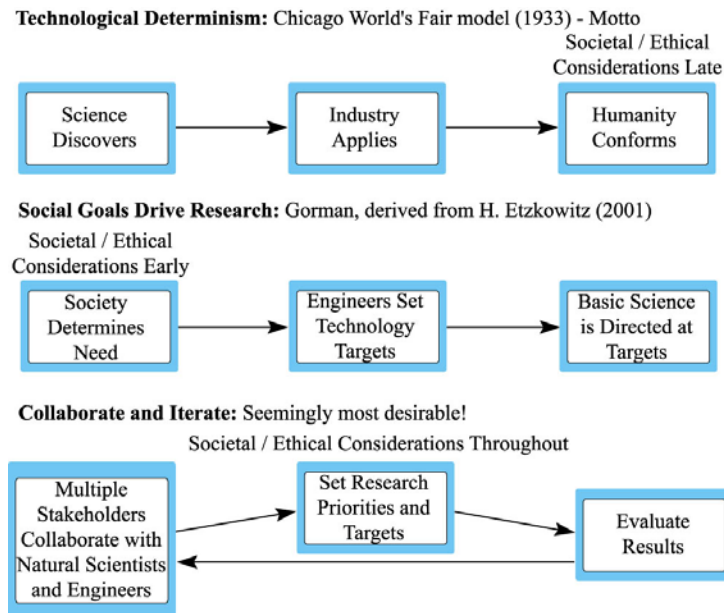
**Technological Determinism:** Chicago World's Fair model (1933) - Motto

Societal / Ethical Considerations Late

Science Discovers

Industry Applies

Humanity Conforms

**Social Goals Drive Research:** Gorman, derived from H. Etzkowitz (2001)

Societal / Ethical Considerations Early

Society Determines Need

Engineers Set Technology Targets

Basic Science is Directed at Targets

**Collaborate and Iterate:** Seemingly most desirable!

Societal / Ethical Considerations Throughout

Multiple Stakeholders Collaborate with Natural Scientists and Engineers

Set Research Priorities and Targets

Evaluate Results